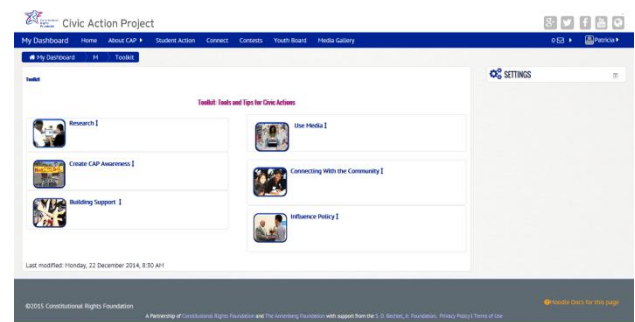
Civic Action Project

My Dashboard Home About CAP ▸ Student Action Connect Contests Youth Board Media Gallery

0 ▸ Patricia ▸

My Dashboard M Toolkit

Toolkit

Toolkit: Tools and Tips for Civic Actions

Research

Use Media

Create CAP Awareness

Connecting With the Community

Building Support

Influence Policy

Last modified: Monday, 22 December 2014, 8:30 AM

SETTINGS

©2015 Constitutional Rights Foundation

A Partnership of Constitutional Rights Foundation and The Annenberg Foundation with support from the S. D. Bechtel, Jr. Foundation. Privacy Policy | Terms of Use

Moodle Docs for this page